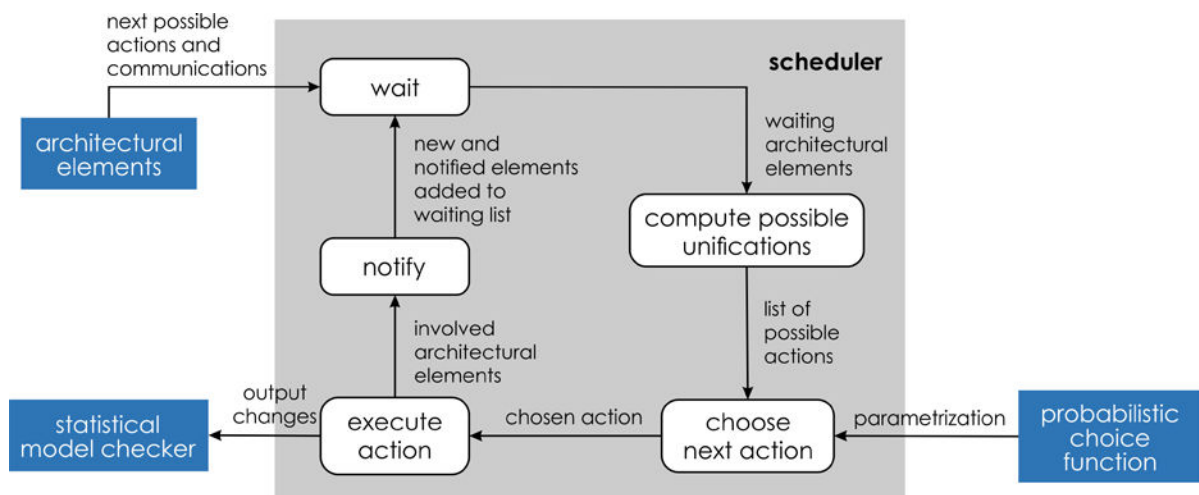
next possible actions and communications

architectural elements

scheduler

wait

waiting architectural elements

new and notified elements added to waiting list

compute possible unifications

notify

list of possible actions

involved architectural elements

output changes

statistical model checker

execute action

chosen action

choose next action

parametrization

probabilistic choice function